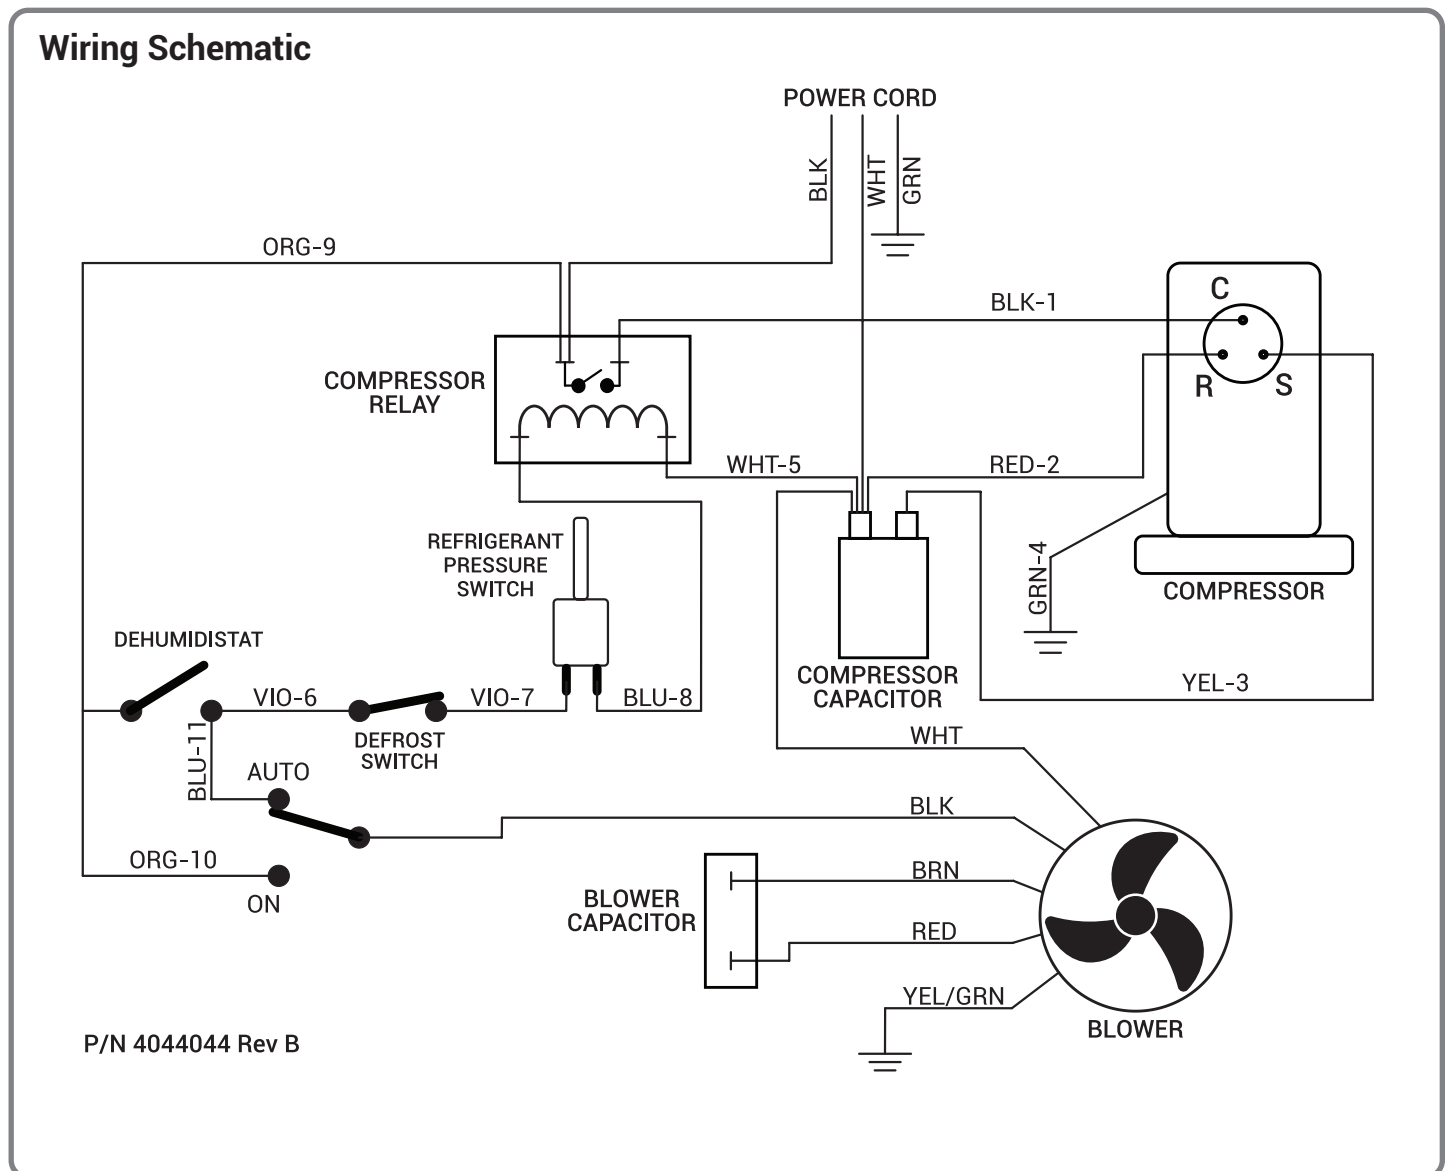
Wiring Schematic

POWER CORD

BLK

WHT

GRN

ORG-9

BLK-1

C

R

S

COMPRESSOR RELAY

WHT-5

RED-2

REFRIGERANT PRESSURE SWITCH

GRN-4

COMPRESSOR

DEHUMIDISTAT

COMPRESSOR CAPACITOR

YEL-3

VIO-6

VIO-7

BLU-8

BLU-11

DEFROST SWITCH

WHT

AUTO

BLK

ORG-10

BRN

ON

BLOWER CAPACITOR

RED

YEL/GRN

BLOWER

P/N 4044044 Rev B